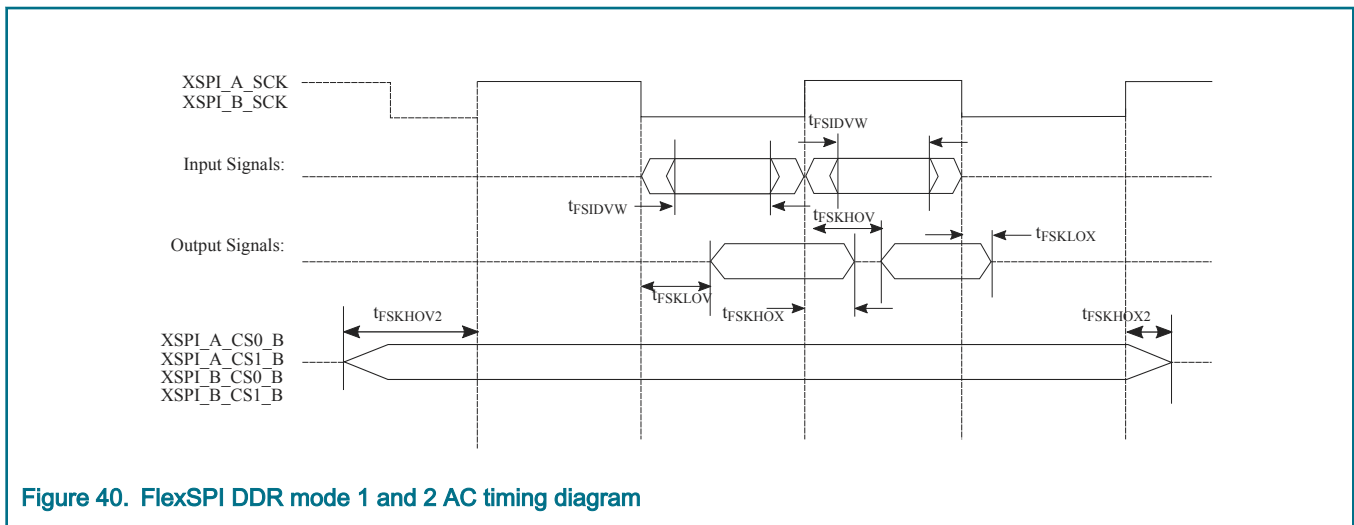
XSPI_A_SCK
XSPI_B_SCK

$t_{FSIDVW}$

Input Signals:

$t_{FSIDVW}$

$t_{FSKHOV}$

Output Signals:

$t_{FSKLOX}$

$t_{FSKLOV}$

$t_{FSKHOX}$

$t_{FSKHOV2}$

$t_{FSKHOX2}$

XSPI_A_CS0_B
XSPI_A_CS1_B
XSPI_B_CS0_B
XSPI_B_CS1_B

Figure 40. FlexSPI DDR mode 1 and 2 AC timing diagram